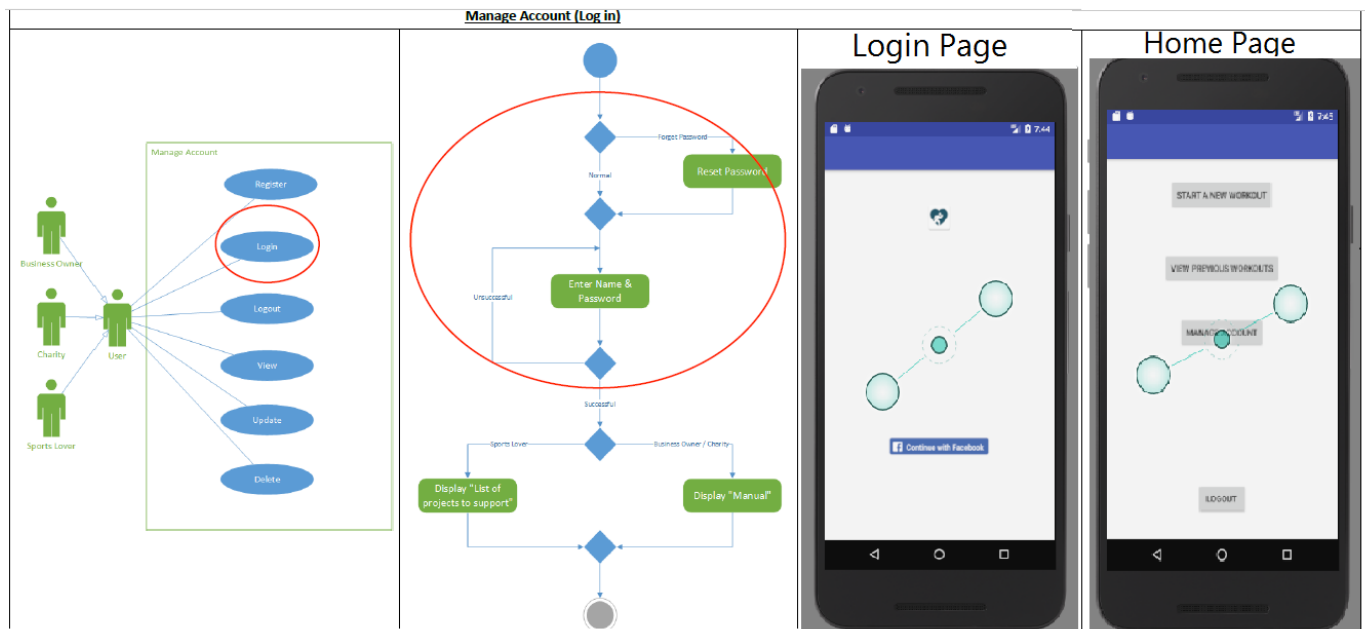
Manage Account (Log in)

Manage Account

Register

Login

Logout

View

Update

Delete

Business Owner

Charity

Sports Lover

User

Forget Password

Reset Password

Normal

Enter Name & Password

Unsuccessful

Successful

Sports Lover

Business Owner / Charity

Display "List of projects to support"

Display "Manual"

Login Page

7:44

Continue with Facebook

Home Page

7:45

START A NEW WORKOUT

VIEW PREVIOUS WORKOUTS

MANAGE ACCOUNT

LOGOUT